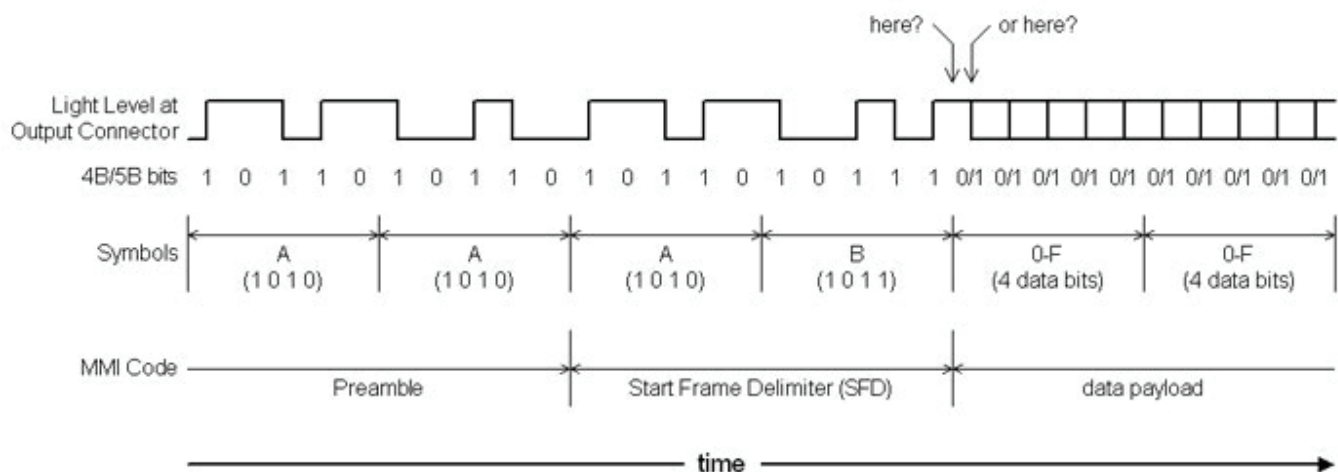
here? or here?

Light Level at Output Connector

4B/5B bits 1 0 1 1 0 1 0 1 1 0 1 0 1 1 0 1 0 1 1 1 0/1 0/1 0/1 0/1 0/1 0/1 0/1 0/1 0/1 0/1

Symbols A (1 0 1 0) A (1 0 1 0) A (1 0 1 0) B (1 0 1 1) 0-F (4 data bits) 0-F (4 data bits)

MMI Code Preamble Start Frame Delimiter (SFD) data payload

time